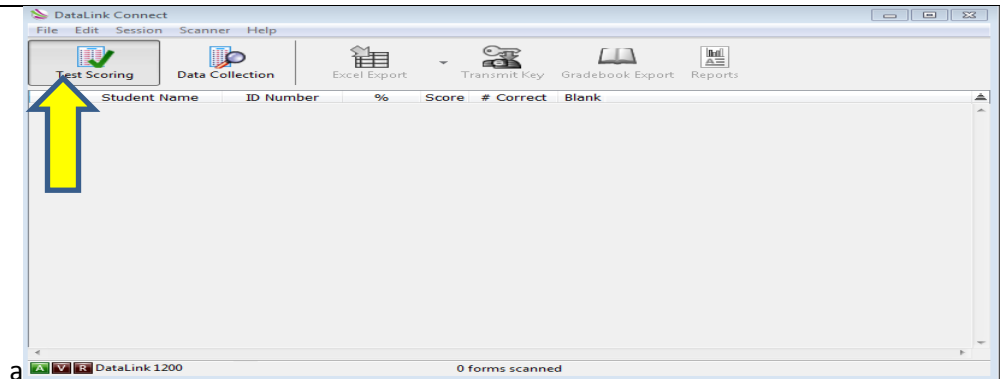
DataLink Connect
File Edit Session Scanner Help
Test Scoring
Data Collection
Excel Export
Transmit Key
Gradebook Export
Reports

| Student Name | ID Number | % | Score | # Correct | Blank |
|---|---|---|---|---|---|

a
A V R DataLink 1200
0 forms scanned